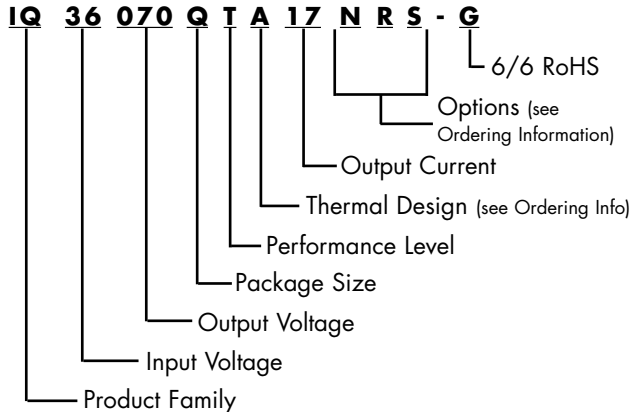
IQ 36 070 Q T A 17 N R S - G

6/6 RoHS

Options (see Ordering Information)

Output Current

Thermal Design (see Ordering Info)

Performance Level

Package Size

Output Voltage

Input Voltage

Product Family